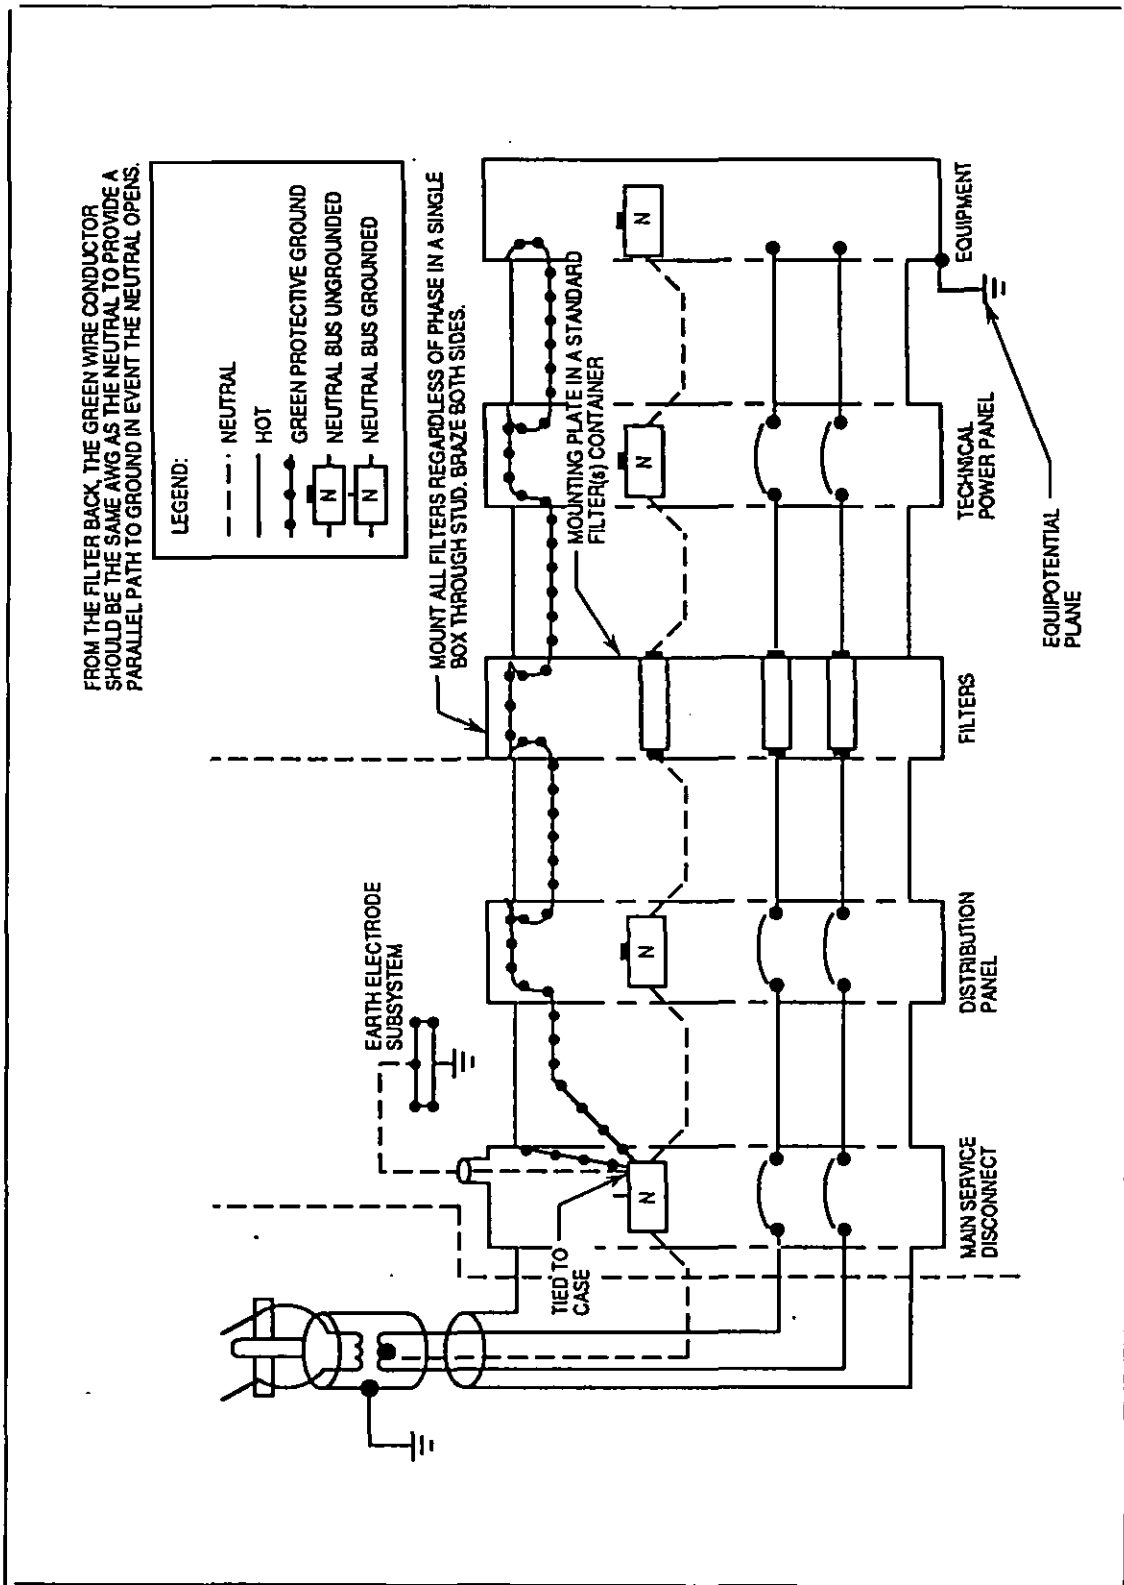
FROM THE FILTER BACK, THE GREEN WIRE CONDUCTOR SHOULD BE THE SAME AWG AS THE NEUTRAL TO PROVIDE A PARALLEL PATH TO GROUND IN EVENT THE NEUTRAL OPENS.

LEGEND:
NEUTRAL
HOT
GREEN PROTECTIVE GROUND
N NEUTRAL BUS UNGROUNDED
N NEUTRAL BUS GROUNDED

MOUNT ALL FILTERS REGARDLESS OF PHASE IN A SINGLE BOX THROUGH STUD. BRAZE BOTH SIDES.

MOUNTING PLATE IN A STANDARD FILTER(s) CONTAINER

EARTH ELECTRODE SUBSYSTEM

TIED TO CASE

N
N
N
N

MAIN SERVICE DISCONNECT
DISTRIBUTION PANEL
FILTERS
TECHNICAL POWER PANEL
EQUIPMENT

EQUIPOTENTIAL PLANE